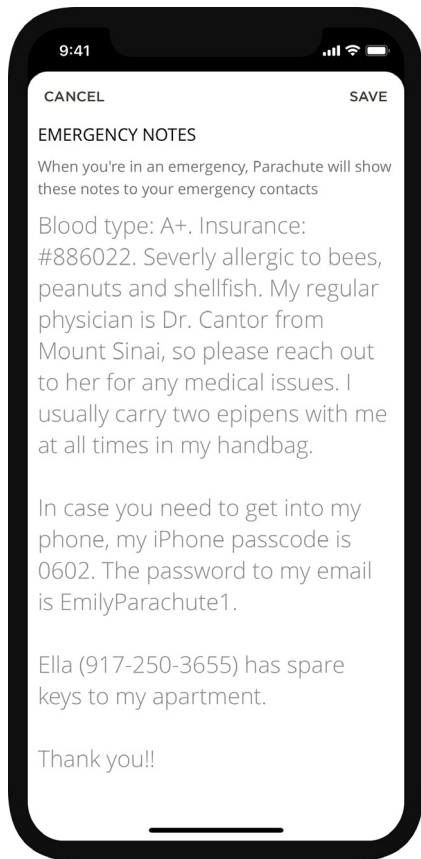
9:41

CANCEL

SAVE

EMERGENCY NOTES

When you're in an emergency, Parachute will show these notes to your emergency contacts

Blood type: A+. Insurance: #886022. Severly allergic to bees, peanuts and shellfish. My regular physician is Dr. Cantor from Mount Sinai, so please reach out to her for any medical issues. I usually carry two epipens with me at all times in my handbag.

In case you need to get into my phone, my iPhone passcode is 0602. The password to my email is EmilyParachute1.

Ella (917-250-3655) has spare keys to my apartment.

Thank you!!